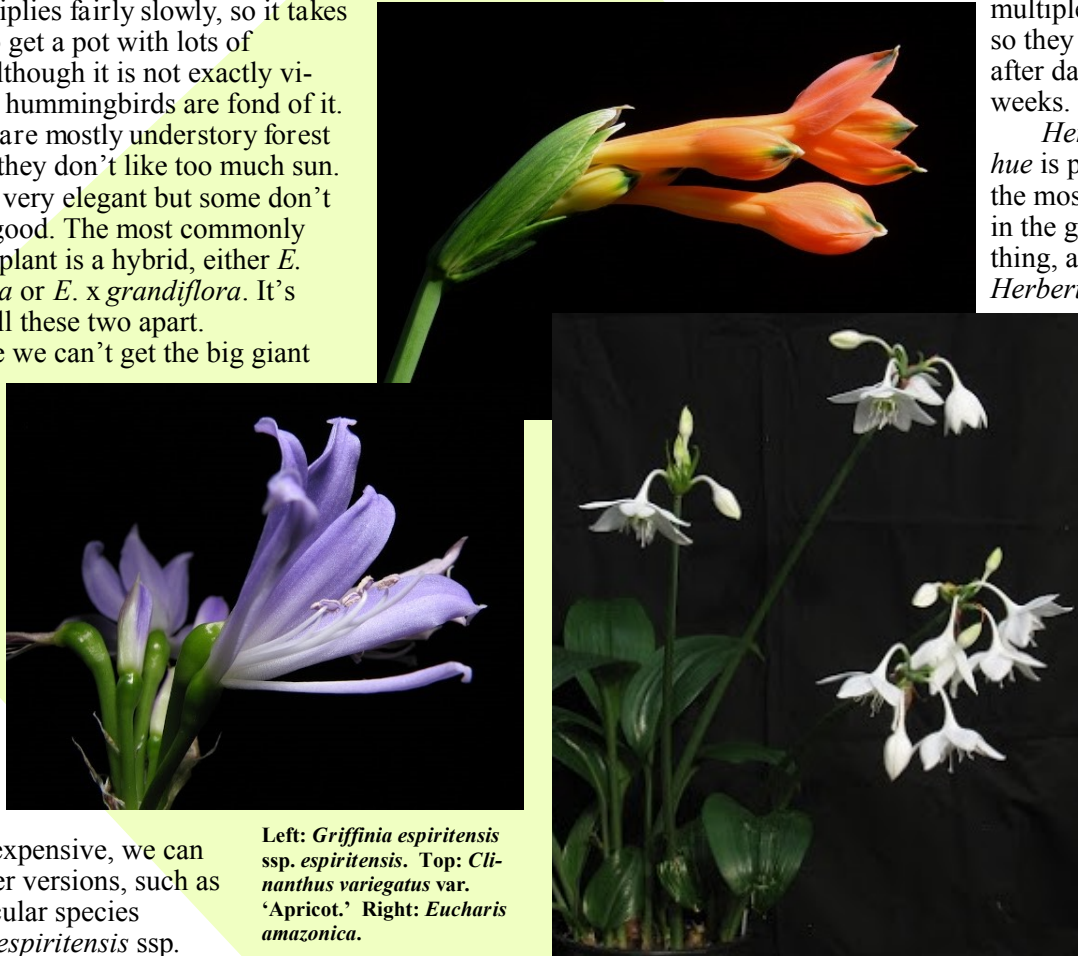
iplies fairly slowly, so it takes get a pot with lots of lthough it is not exactly vi- hummingbirds are fond of it. are mostly understory forest they don't like too much sun. very elegant but some don't good. The most commonly plant is a hybrid, either *E.* *a* or *E.* x *grandiflora*. It's ll these two apart. e we can't get the big giant

expensive, we can er versions, such as cular species *espiritensis* ssp.

**Left: *Griffinia espiritensis* ssp. *espiritensis*. Top: *Clinanthus variegatus* var. 'Apricot.' Right: *Eucharis amazonica*.**

multiple so they after da weeks.

*Her hue* is p the mos in the g thing, a *Herbert*